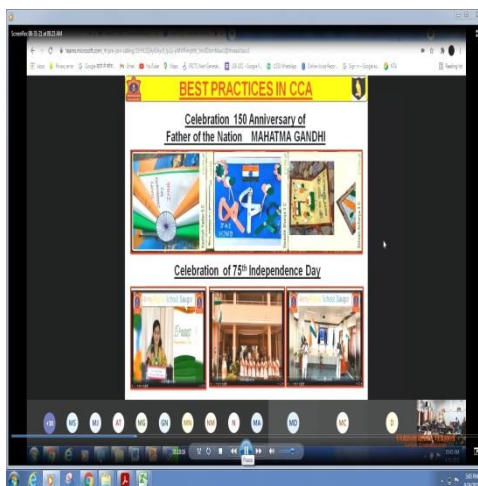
BEST PRACTICES IN CCA

Celebration 150 Anniversary of Father of the Nation MAHATMA GANDHI

Celebration of 75$^{th}$ Independence Day

Army Public School Saugor

Army Public School Saugor

Army Public School Saugor

MS MJ AT MG GN MN NM N MA MD MC